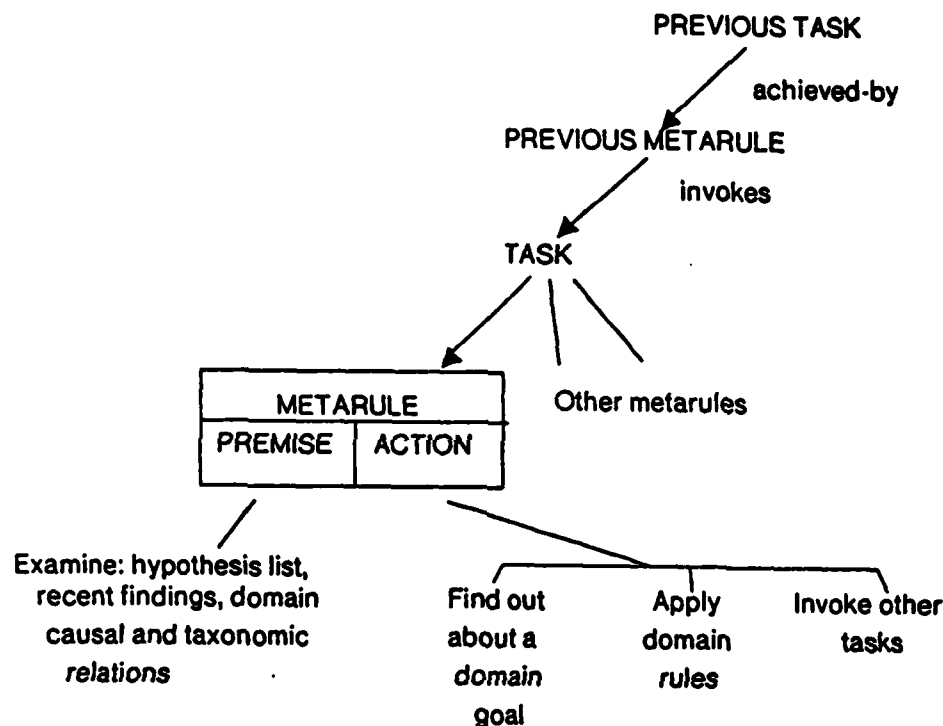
PREVIOUS TASK

achieved-by

PREVIOUS METARULE

invokes

TASK

METARULE

PREMISE

ACTION

Other metarules

Examine: hypothesis list, recent findings, domain causal and taxonomic relations

Find out about a domain goal

Apply domain rules

Invoke other tasks